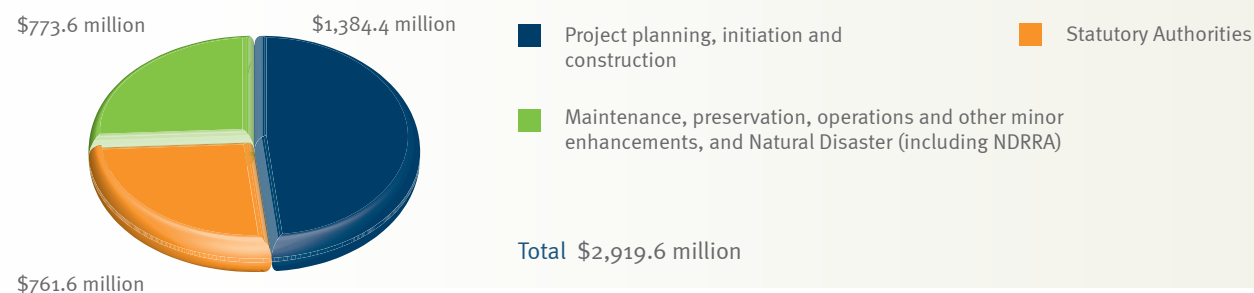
$773.6 million

$1,384.4 million

$761.6 million

Project planning, initiation and construction

Maintenance, preservation, operations and other minor enhancements, and Natural Disaster (including NDRRA)

Statutory Authorities

Total $2,919.6 million